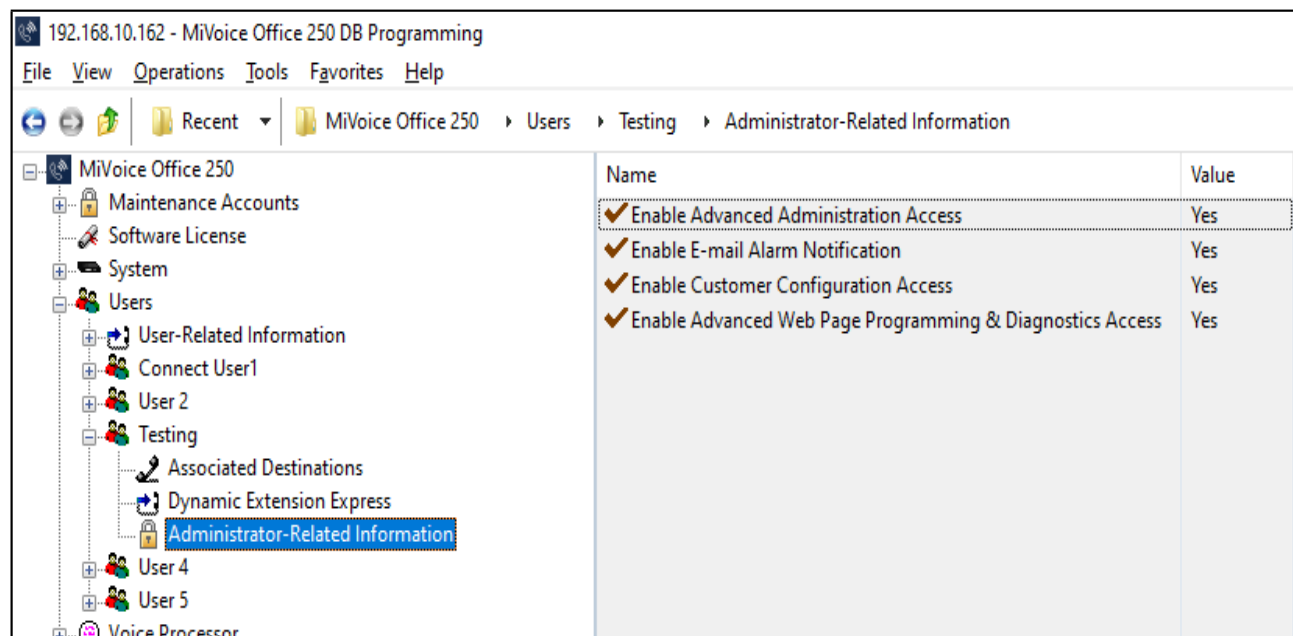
192.168.10.162 - MiVoice Office 250 DB Programming

File View Operations Tools Favorites Help

Recent MiVoice Office 250 ▸ Users ▸ Testing ▸ Administrator-Related Information

MiVoice Office 250
Maintenance Accounts
Software License
System
Users
User-Related Information
Connect User1
User 2
Testing
Associated Destinations
Dynamic Extension Express
Administrator-Related Information
User 4
User 5
Voice Processor

| Name | Value |
|---|---|
| Enable Advanced Administration Access | Yes |
| Enable E-mail Alarm Notification | Yes |
| Enable Customer Configuration Access | Yes |
| Enable Advanced Web Page Programming & Diagnostics Access | Yes |